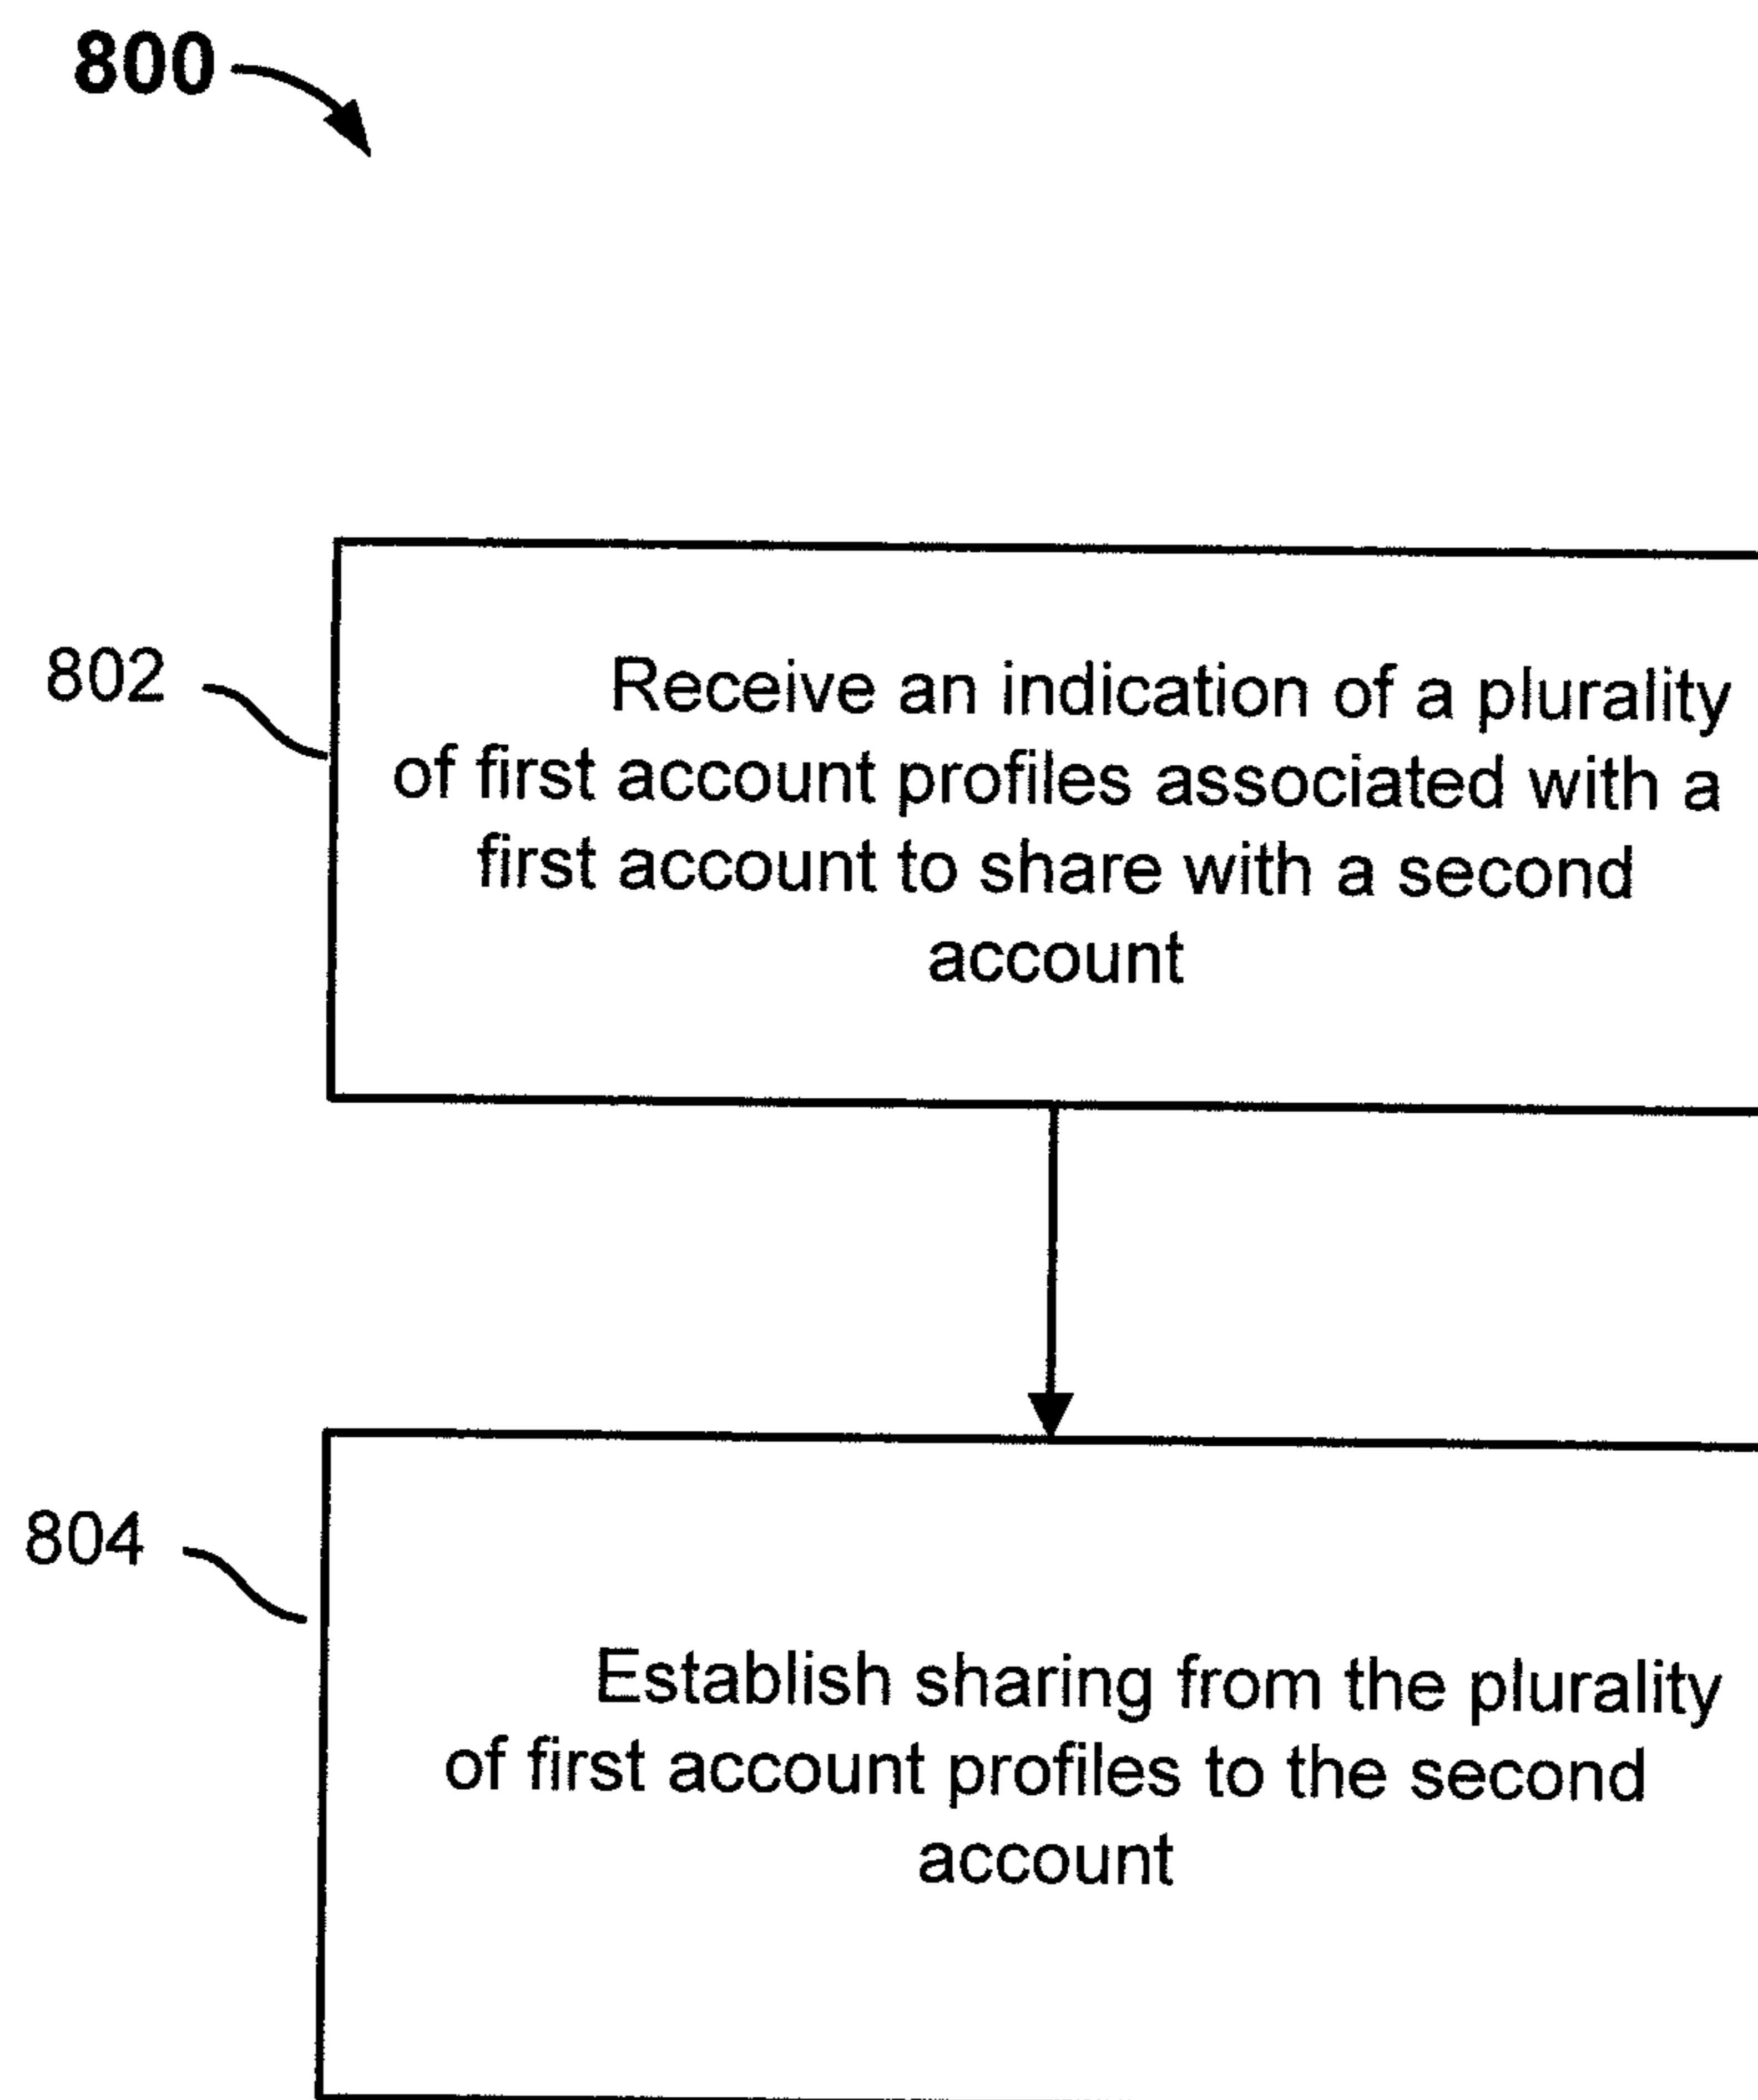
800

802

Receive an indication of a plurality of first account profiles associated with a first account to share with a second account

804

Establish sharing from the plurality of first account profiles to the second account